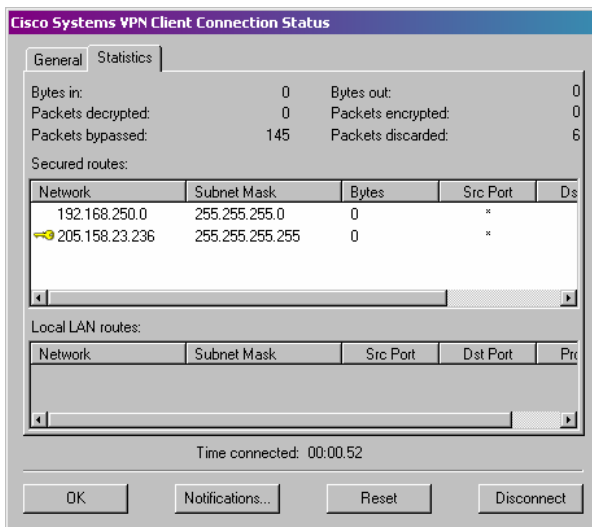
Cisco Systems VPN Client Connection Status

General Statistics

Bytes in: 0 Bytes out: 0
Packets decrypted: 0 Packets encrypted: 0
Packets bypassed: 145 Packets discarded: 6

Secured routes:

| Network | Subnet Mask | Bytes | Src Port | Ds |
|---|---|---|---|---|
| 192.168.250.0 | 255.255.255.0 | 0 | * | |
| 205.158.23.236 | 255.255.255.255 | 0 | * | |

Local LAN routes:

| Network | Subnet Mask | Src Port | Dst Port | Pr |
|---|---|---|---|---|

Time connected: 00:00.52

OK Notifications... Reset Disconnect